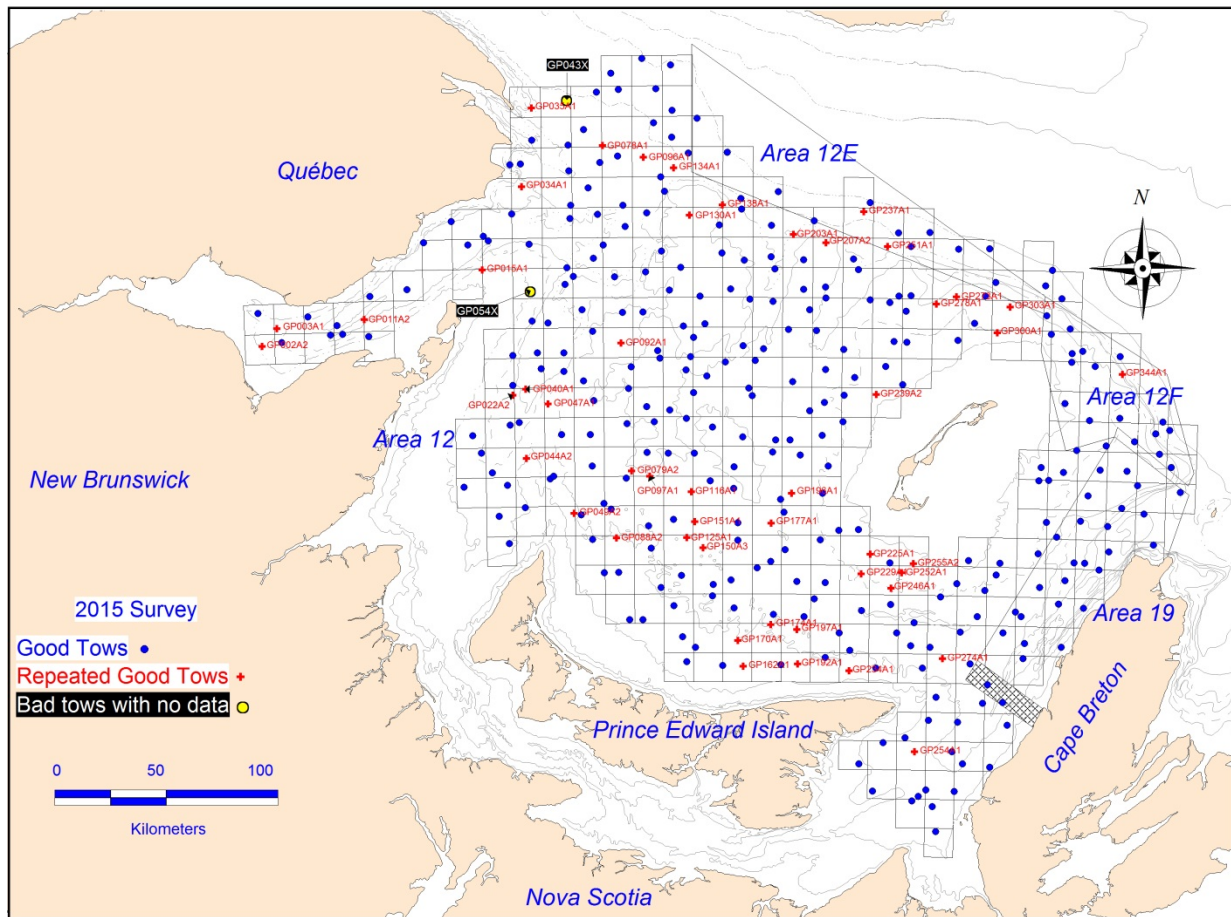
GP043X
GP039A1
GP078A1
GP096A1
GP134A1
Area 12E
Québec
GP034A1
GP138A1
GP237A1
GP130A1
GP203A1
GP207A2
GP211A1
N
GP015A1
GP054X
GP003A1
GP011A2
GP002A2
GP276A1
GP278A1
GP303A1
GP300A1
GP092A1
GP344A1
GP040A1
GP022A2
GP047A1
GP239A2
Area 12F
Area 12
New Brunswick
GP044A2
GP079A2
GP097A1
GP116A1
GP195A1
GP049A2
GP151A1
GP177A1
GP088A2
GP125A1
GP150A3
GP225A1
GP255A2
GP229A1
GP252A1
GP246A1
2015 Survey
Area 19
Good Tows
GP174A1
GP197A1
GP170A1
Repeated Good Tows
GP162A1
GP192A1
GP204A1
GP274A1
Bad tows with no data
Prince Edward Island
Cape Breton
0
50
100
GP254A1
Kilometers
Nova Scotia